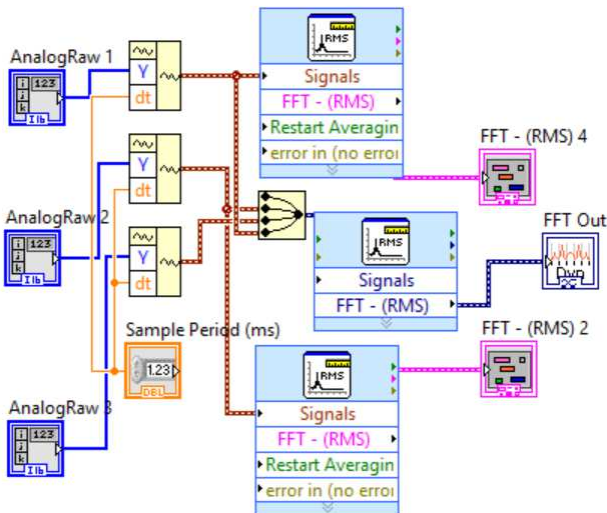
AnalogRaw 1

123

Y

dt

RMS

Signals

FFT - (RMS)

Restart Averagin

error in (no error

FFT - (RMS) 4

AnalogRaw 2

123

Y

dt

Y

dt

RMS

Signals

FFT - (RMS)

FFT Out

Sample Period (ms)

1.23

DBL

FFT - (RMS) 2

AnalogRaw 3

123

RMS

Signals

FFT - (RMS)

Restart Averagin

error in (no error